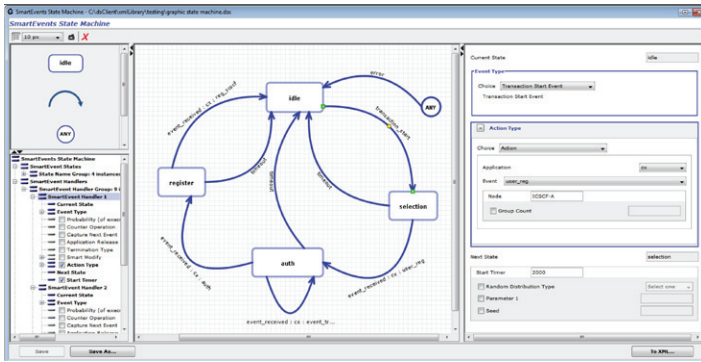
SmartEvents State Machine - C:\dsClient\umlLibrary\testing\graphic state machine.dsx

SmartEvents State Machine

10 px

idle

ANY

SmartEvents State Machine
SmartEvent States
State Name Group: 4 instances
SmartEvent Handlers
SmartEvent Handler Group: 9
SmartEvent Handler 1
Current State
Event Type
Probability (of exec
Counter Operation
Capture Next Event
Application Release
Termination Type
Smart Modify
Action Type
Next State
Start Timer
SmartEvent Handler 2
Current State
Event Type
Probability (of exec
Counter Operation
Capture Next Event

idle
register
auth
selection
ANY
error
event_received : cs : reg_cnof
transaction_start
timeout
timeout
event_received : cs : auth
event_received : cs : user_reg
event_received : cs : event_tr...

Current State
idle

Event Type
Choice
Transaction Start Event
Transaction Start Event

Action Type
Choice
Action
Application
cs
Event
user_reg
Node
ICSCF-A
Group Count

Next State
selection
Start Timer
2000
Random Distribution Type
Select one
Parameter 1
Seed

Save
Save As...
To XML...